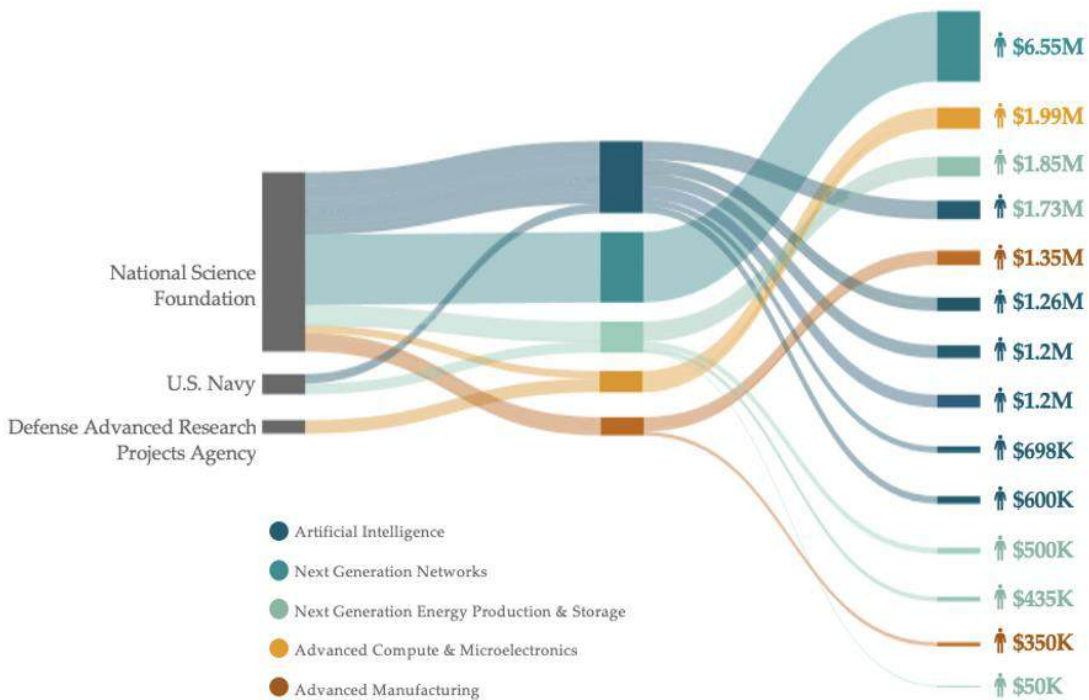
National Science Foundation

U.S. Navy

Defense Advanced Research Projects Agency

$6.55M
$1.99M
$1.85M
$1.73M
$1.35M
$1.26M
$1.2M
$1.2M
$698K
$600K
$500K
$435K
$350K
$50K

Artificial Intelligence
Next Generation Networks
Next Generation Energy Production & Storage
Advanced Compute & Microelectronics
Advanced Manufacturing